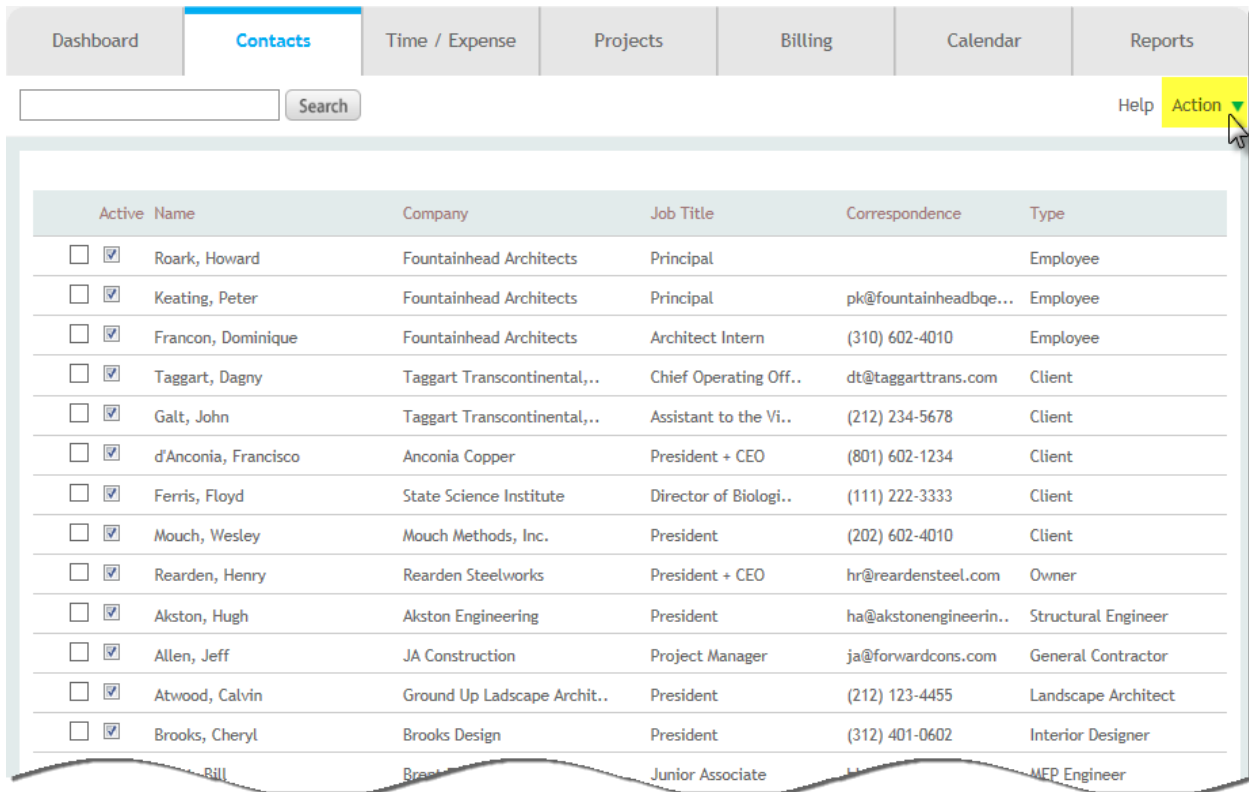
Dashboard | Contacts | Time / Expense | Projects | Billing | Calendar | Reports

Search

Help Action

| | Active | Name | Company | Job Title | Correspondence | Type |
|---|---|---|---|---|---|---|
| ☐ | ☑ | Roark, Howard | Fountainhead Architects | Principal | | Employee |
| ☐ | ☑ | Keating, Peter | Fountainhead Architects | Principal | pk@fountainheadbqe... | Employee |
| ☐ | ☑ | Francon, Dominique | Fountainhead Architects | Architect Intern | (310) 602-4010 | Employee |
| ☐ | ☑ | Taggart, Dagny | Taggart Transcontinental,.. | Chief Operating Off.. | dt@taggarttrans.com | Client |
| ☐ | ☑ | Galt, John | Taggart Transcontinental,.. | Assistant to the Vi.. | (212) 234-5678 | Client |
| ☐ | ☑ | d'Anconia, Francisco | Anconia Copper | President + CEO | (801) 602-1234 | Client |
| ☐ | ☑ | Ferris, Floyd | State Science Institute | Director of Biologi.. | (111) 222-3333 | Client |
| ☐ | ☑ | Mouch, Wesley | Mouch Methods, Inc. | President | (202) 602-4010 | Client |
| ☐ | ☑ | Rearden, Henry | Rearden Steelworks | President + CEO | hr@reardensteel.com | Owner |
| ☐ | ☑ | Akston, Hugh | Akston Engineering | President | ha@akstonengineerin.. | Structural Engineer |
| ☐ | ☑ | Allen, Jeff | JA Construction | Project Manager | ja@forwardcons.com | General Contractor |
| ☐ | ☑ | Atwood, Calvin | Ground Up Ladscape Archit.. | President | (212) 123-4455 | Landscape Architect |
| ☐ | ☑ | Brooks, Cheryl | Brooks Design | President | (312) 401-0602 | Interior Designer |
| | | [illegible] Bill | Bre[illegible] | Junior Associate | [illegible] | MEP Engineer |